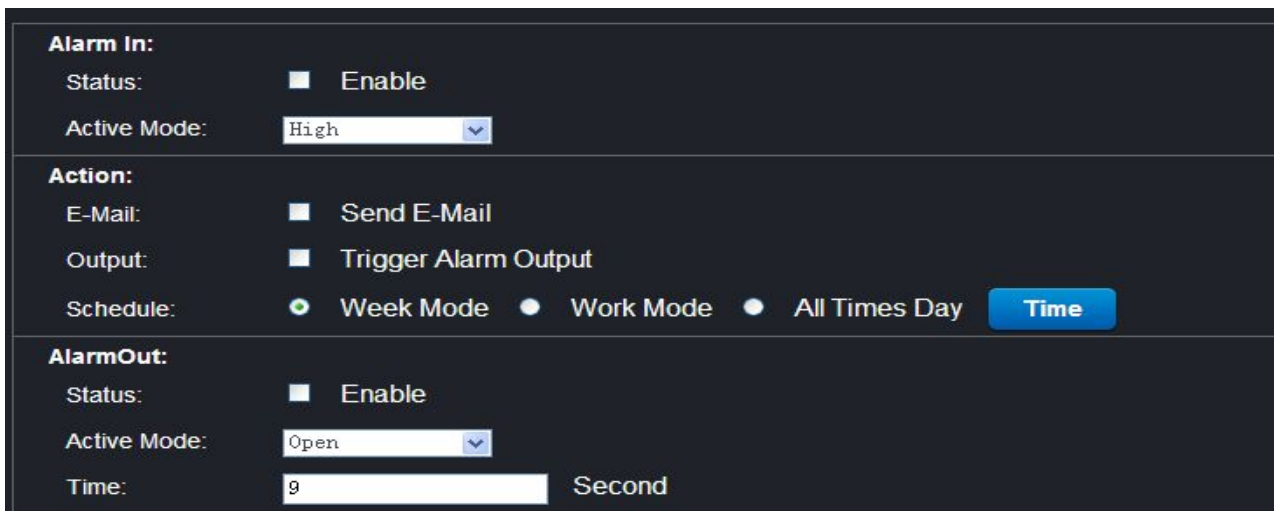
Alarm In:
Status: Enable
Active Mode: High

Action:
E-Mail: Send E-Mail
Output: Trigger Alarm Output
Schedule: Week Mode Work Mode All Times Day Time

AlarmOut:
Status: Enable
Active Mode: Open
Time: 9 Second